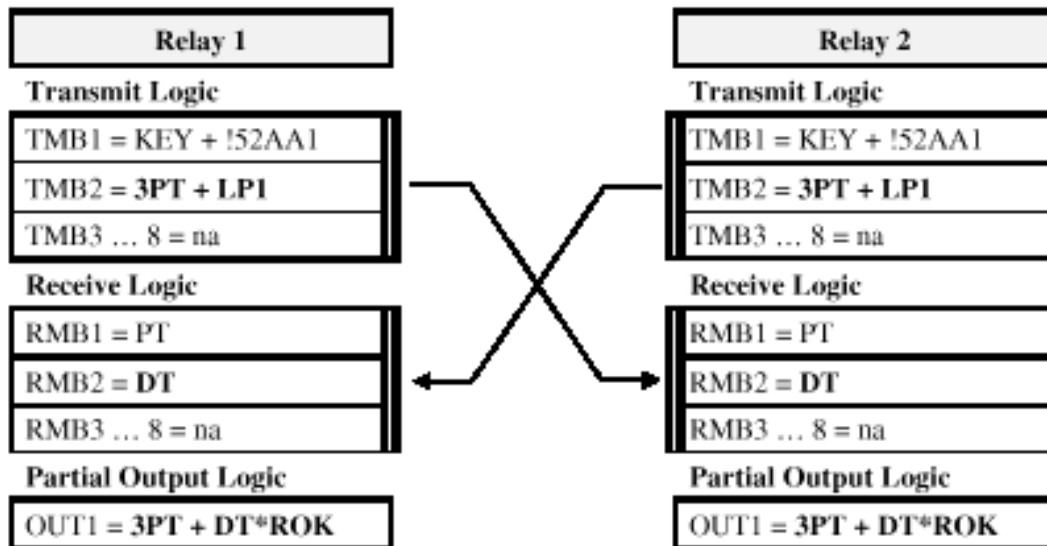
Relay 1

Transmit Logic

TMB1 = KEY + !52AA1

TMB2 = 3PT + LP1

TMB3 … 8 = na

Receive Logic

RMB1 = PT

RMB2 = DT

RMB3 … 8 = na

Partial Output Logic

OUT1 = 3PT + DT*ROK

Relay 2

Transmit Logic

TMB1 = KEY + !52AA1

TMB2 = 3PT + LP1

TMB3 … 8 = na

Receive Logic

RMB1 = PT

RMB2 = DT

RMB3 … 8 = na

Partial Output Logic

OUT1 = 3PT + DT*ROK